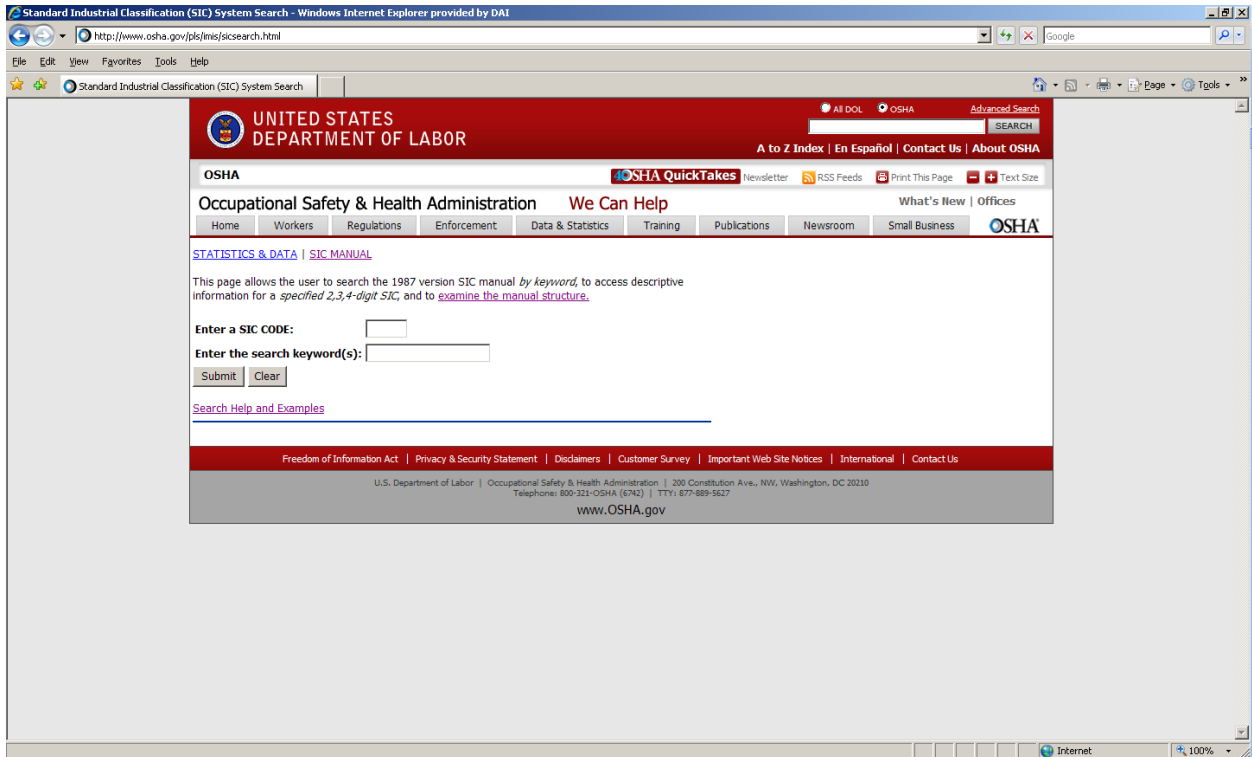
Standard Industrial Classification (SIC) System Search - Windows Internet Explorer provided by DAI

http://www.osha.gov/pls/imis/sicsearch.html

Google

File Edit View Favorites Tools Help

Standard Industrial Classification (SIC) System Search

Page Tools

UNITED STATES DEPARTMENT OF LABOR

All DOL OSHA Advanced Search

SEARCH

A to Z Index | En Español | Contact Us | About OSHA

OSHA

OSHA QuickTakes Newsletter RSS Feeds Print This Page Text Size

Occupational Safety & Health Administration We Can Help

What's New | Offices

Home Workers Regulations Enforcement Data & Statistics Training Publications Newsroom Small Business OSHA

STATISTICS & DATA | SIC MANUAL

This page allows the user to search the 1987 version SIC manual by keyword, to access descriptive information for a specified 2,3,4-digit SIC, and to examine the manual structure.

Enter a SIC CODE:

Enter the search keyword(s):

Submit Clear

Search Help and Examples

Freedom of Information Act | Privacy & Security Statement | Disclaimers | Customer Survey | Important Web Site Notices | International | Contact Us

U.S. Department of Labor | Occupational Safety & Health Administration | 200 Constitution Ave., NW, Washington, DC 20210
Telephone: 800-321-OSHA (6742) | TTY: 877-889-5627

www.OSHA.gov

Internet 100%